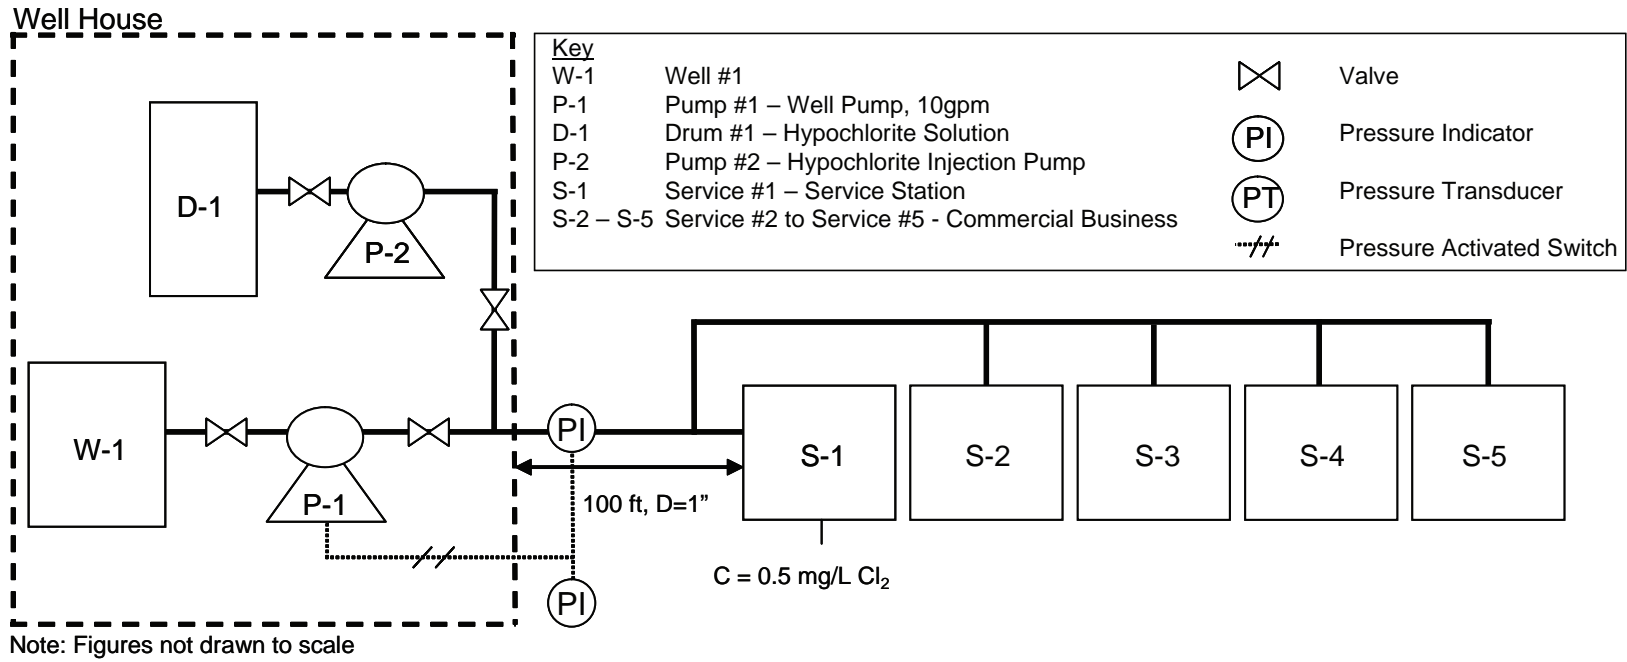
Well House

Key

| | |
|---|---|
| W-1 | Well #1 |
| P-1 | Pump #1 – Well Pump, 10gpm |
| D-1 | Drum #1 – Hypochlorite Solution |
| P-2 | Pump #2 – Hypochlorite Injection Pump |
| S-1 | Service #1 – Service Station |
| S-2 – S-5 | Service #2 to Service #5 - Commercial Business |

Valve
PI Pressure Indicator
PT Pressure Transducer
Pressure Activated Switch

D-1
P-2
W-1
P-1
PI
100 ft, D=1”
PI
S-1
S-2
S-3
S-4
S-5
C = 0.5 mg/L $Cl_2$

Note: Figures not drawn to scale